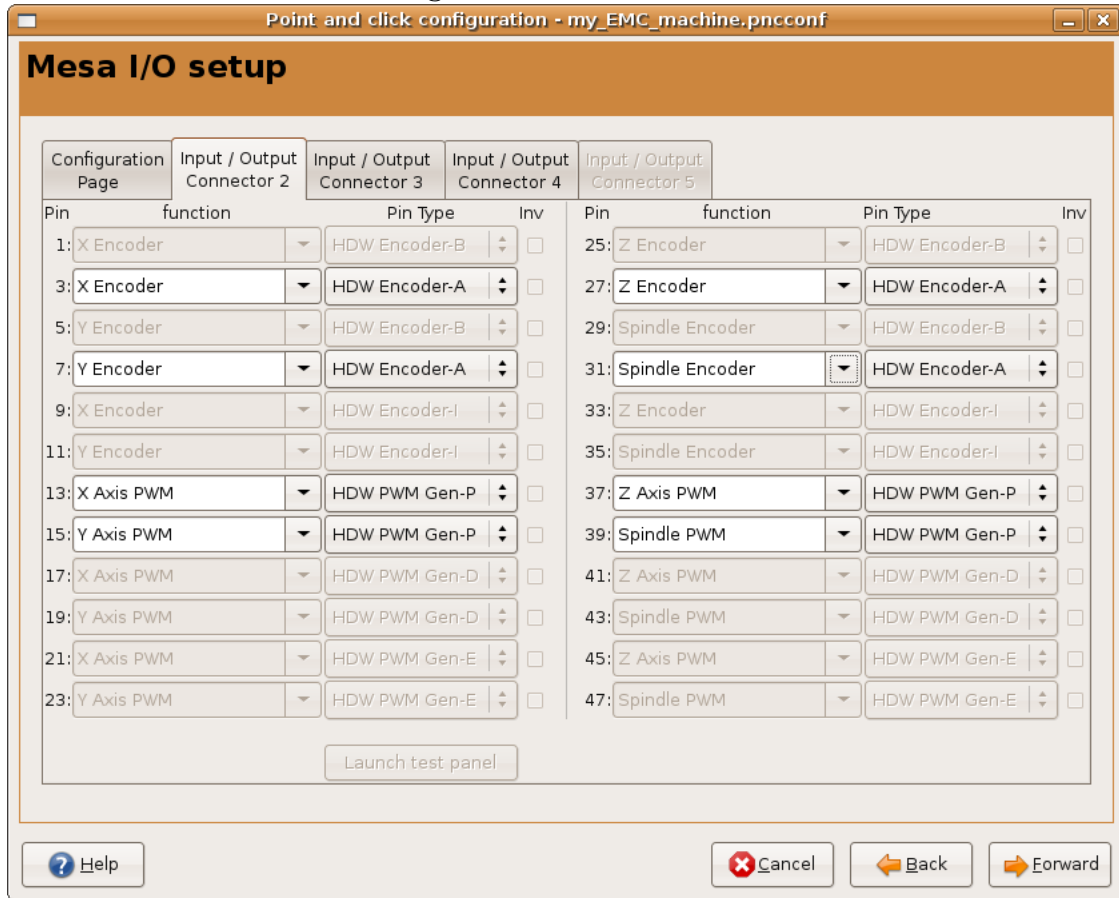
Point and click configuration - my_EMC_machine.pncconf

Mesa I/O setup

Configuration Page | Input / Output Connector 2 | Input / Output Connector 3 | Input / Output Connector 4 | Input / Output Connector 5

| Pin | function | Pin Type | Inv |
|---|---|---|---|
| 1: | X Encoder | HDW Encoder-B | |
| 3: | X Encoder | HDW Encoder-A | |
| 5: | Y Encoder | HDW Encoder-B | |
| 7: | Y Encoder | HDW Encoder-A | |
| 9: | X Encoder | HDW Encoder-I | |
| 11: | Y Encoder | HDW Encoder-I | |
| 13: | X Axis PWM | HDW PWM Gen-P | |
| 15: | Y Axis PWM | HDW PWM Gen-P | |
| 17: | X Axis PWM | HDW PWM Gen-D | |
| 19: | Y Axis PWM | HDW PWM Gen-D | |
| 21: | X Axis PWM | HDW PWM Gen-E | |
| 23: | Y Axis PWM | HDW PWM Gen-E | |

| Pin | function | Pin Type | Inv |
|---|---|---|---|
| 25: | Z Encoder | HDW Encoder-B | |
| 27: | Z Encoder | HDW Encoder-A | |
| 29: | Spindle Encoder | HDW Encoder-B | |
| 31: | Spindle Encoder | HDW Encoder-A | |
| 33: | Z Encoder | HDW Encoder-I | |
| 35: | Spindle Encoder | HDW Encoder-I | |
| 37: | Z Axis PWM | HDW PWM Gen-P | |
| 39: | Spindle PWM | HDW PWM Gen-P | |
| 41: | Z Axis PWM | HDW PWM Gen-D | |
| 43: | Spindle PWM | HDW PWM Gen-D | |
| 45: | Z Axis PWM | HDW PWM Gen-E | |
| 47: | Spindle PWM | HDW PWM Gen-E | |

Launch test panel

Help

Cancel

Back

Forward